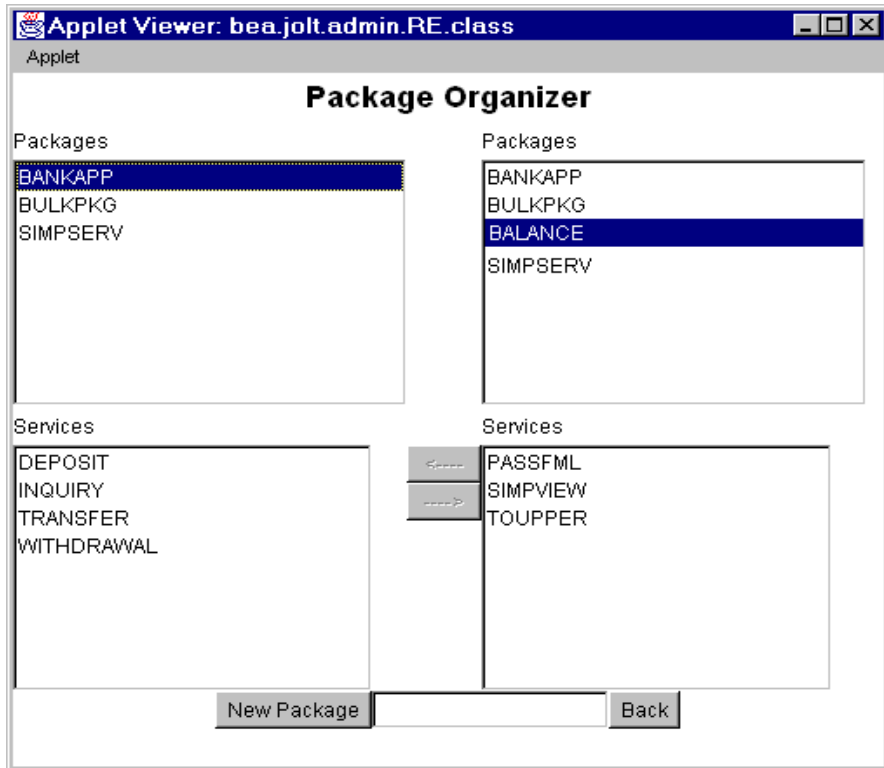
Applet Viewer: bea.jolt.admin.RE.class

Applet

Package Organizer

Packages

BANKAPP
BULKPKG
SIMPSERV

Packages

BANKAPP
BULKPKG
BALANCE
SIMPSERV

Services

DEPOSIT
INQUIRY
TRANSFER
WITHDRAWAL

<----
---->

Services

PASSFML
SIMPVIEW
TOUPPER

New Package

Back